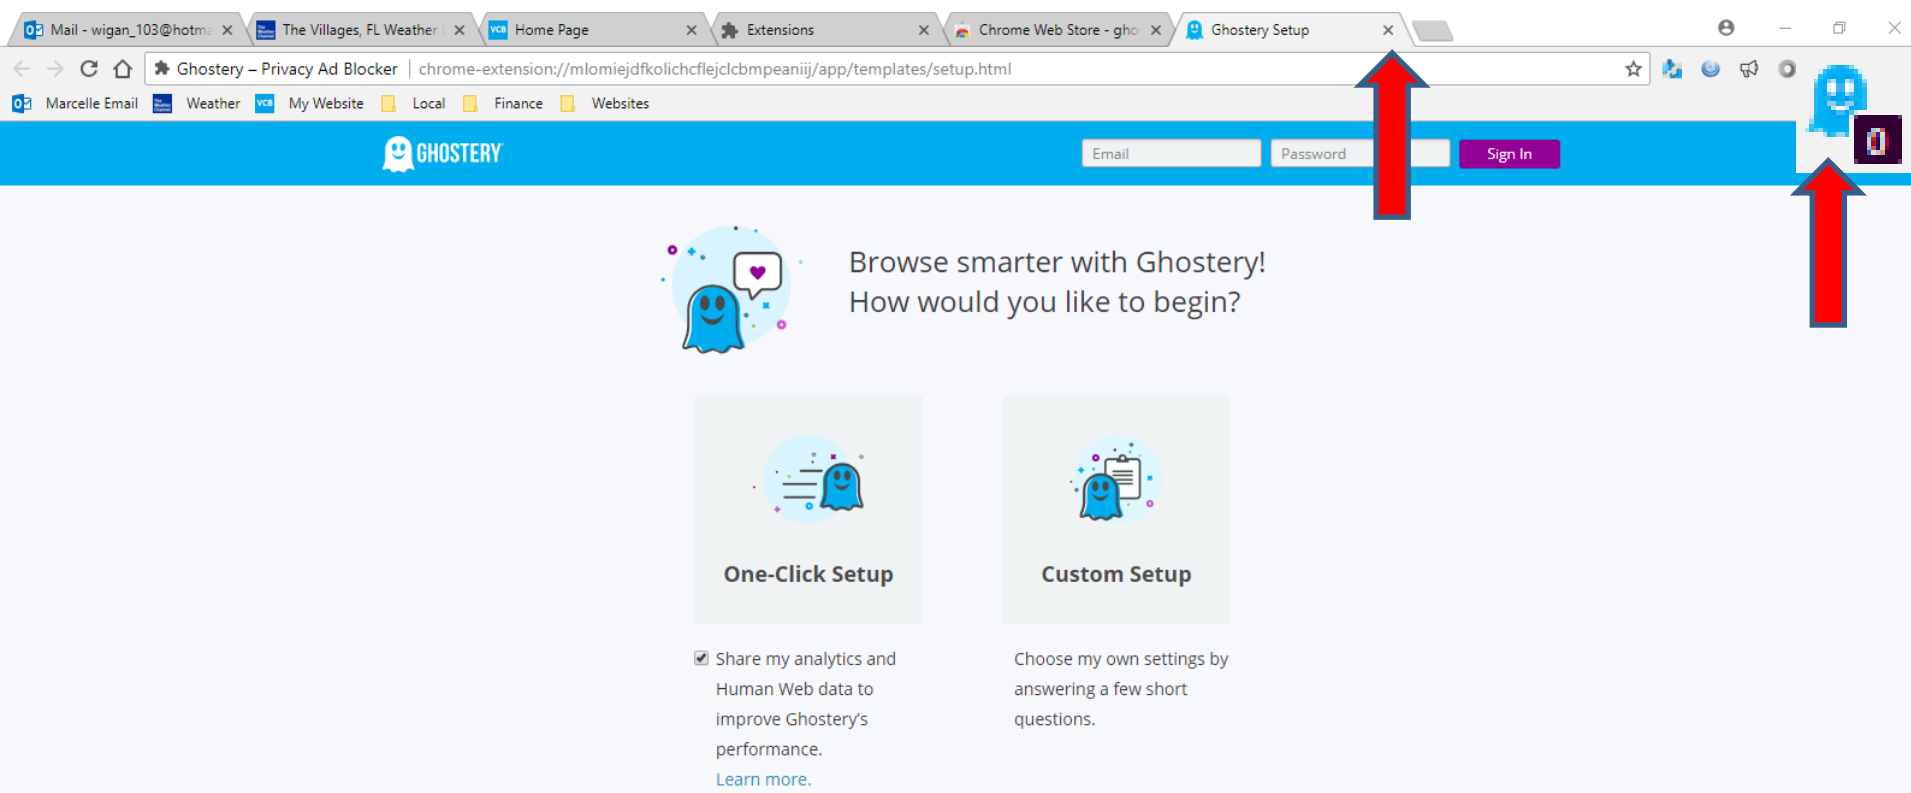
Mail - wigan_103@hotma ×
The Villages, FL Weather ×
Home Page ×
Extensions ×
Chrome Web Store - gho ×
Ghostery Setup ×

Ghostery – Privacy Ad Blocker | chrome-extension://mlomiejdfkolichcflejclcbmpeaniij/app/templates/setup.html

Marcelle Email Weather My Website Local Finance Websites

GHOSTERY Email Password Sign In

0

Browse smarter with Ghostery!
How would you like to begin?

One-Click Setup

Custom Setup

Share my analytics and Human Web data to improve Ghostery's performance.
Learn more.

Choose my own settings by answering a few short questions.